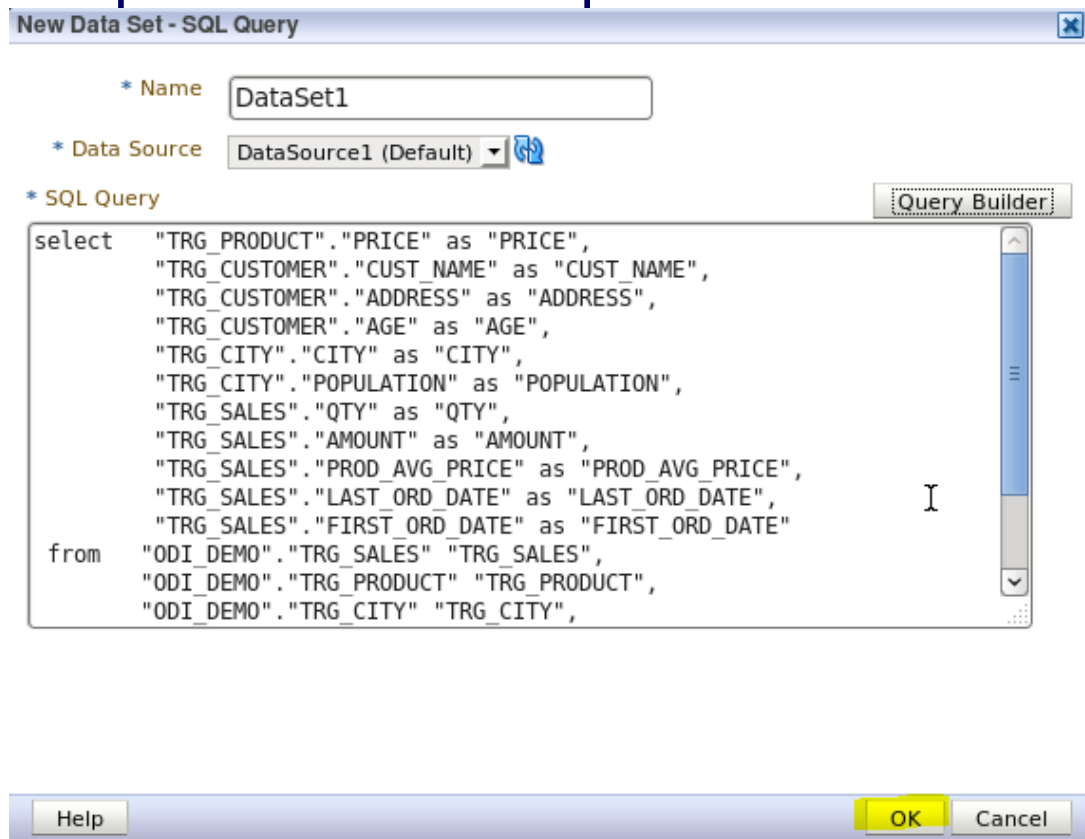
New Data Set - SQL Query

* Name DataSet1

* Data Source DataSource1 (Default)

* SQL Query

Query Builder

select "TRG_PRODUCT"."PRICE" as "PRICE",
"TRG_CUSTOMER"."CUST_NAME" as "CUST_NAME",
"TRG_CUSTOMER"."ADDRESS" as "ADDRESS",
"TRG_CUSTOMER"."AGE" as "AGE",
"TRG_CITY"."CITY" as "CITY",
"TRG_CITY"."POPULATION" as "POPULATION",
"TRG_SALES"."QTY" as "QTY",
"TRG_SALES"."AMOUNT" as "AMOUNT",
"TRG_SALES"."PROD_AVG_PRICE" as "PROD_AVG_PRICE",
"TRG_SALES"."LAST_ORD_DATE" as "LAST_ORD_DATE",
"TRG_SALES"."FIRST_ORD_DATE" as "FIRST_ORD_DATE"
from "ODI_DEMO"."TRG_SALES" "TRG_SALES",
"ODI_DEMO"."TRG_PRODUCT" "TRG_PRODUCT",
"ODI_DEMO"."TRG_CITY" "TRG_CITY",

Help

OK

Cancel